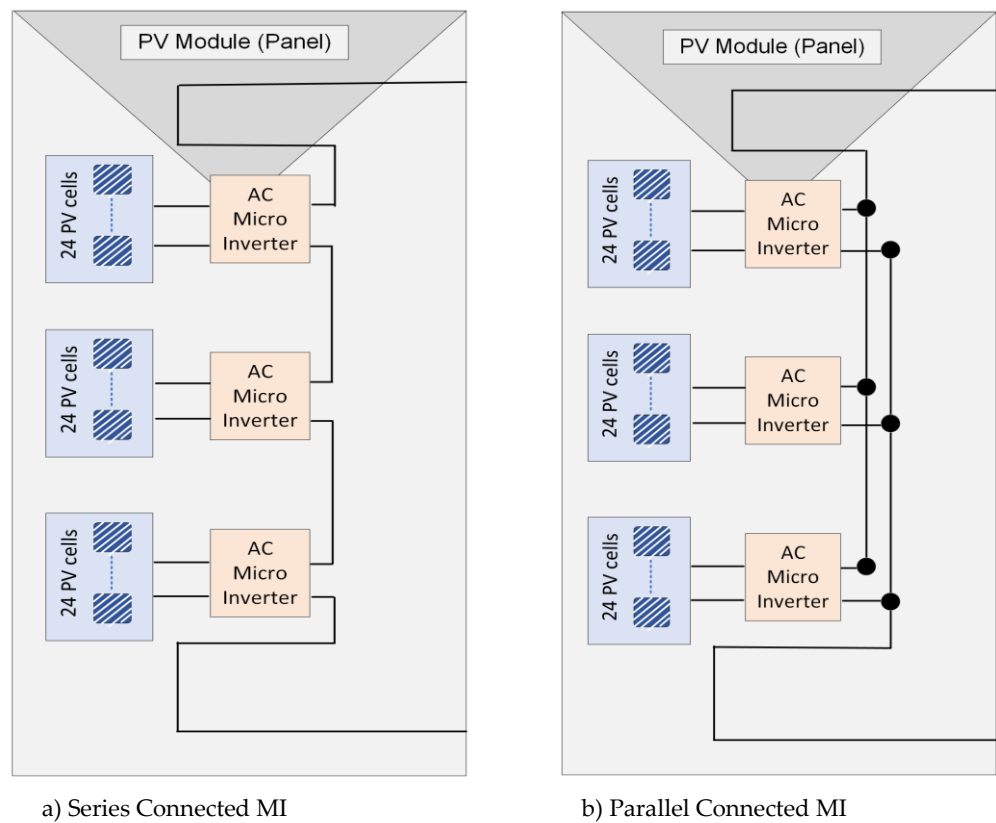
PV Module (Panel)

24 PV cells

AC Micro Inverter

24 PV cells

AC Micro Inverter

24 PV cells

AC Micro Inverter

a) Series Connected MI

PV Module (Panel)

24 PV cells

AC Micro Inverter

24 PV cells

AC Micro Inverter

24 PV cells

AC Micro Inverter

b) Parallel Connected MI